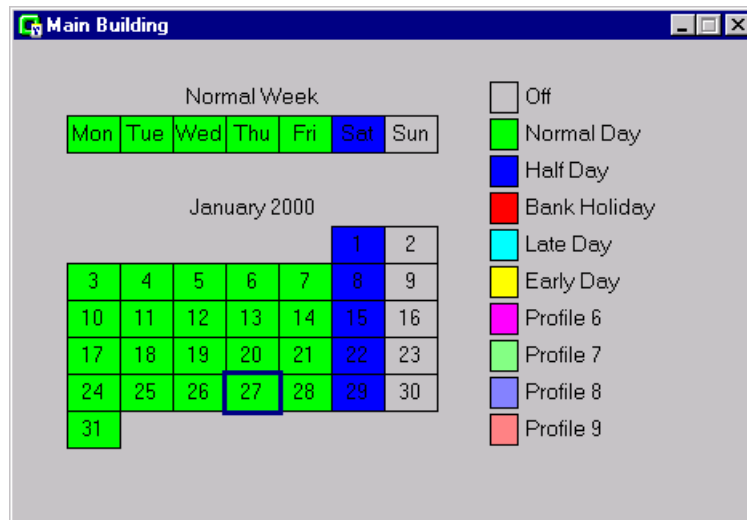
Main Building

Normal Week

| Mon | Tue | Wed | Thu | Fri | Sat | Sun |
|---|---|---|---|---|---|---|

January 2000

| | | | | | | |
|---|---|---|---|---|---|---|
| | | | | | 1 | 2 |
| 3 | 4 | 5 | 6 | 7 | 8 | 9 |
| 10 | 11 | 12 | 13 | 14 | 15 | 16 |
| 17 | 18 | 19 | 20 | 21 | 22 | 23 |
| 24 | 25 | 26 | 27 | 28 | 29 | 30 |
| 31 | | | | | | |

Off
Normal Day
Half Day
Bank Holiday
Late Day
Early Day
Profile 6
Profile 7
Profile 8
Profile 9